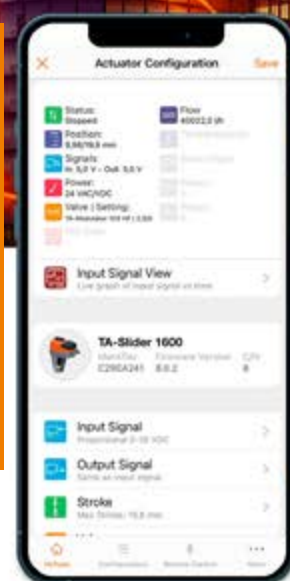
Actuator Configuration
Save

Status:
Stopped
Flow
40022,0 l/h
Position:
6,98/19,8 mm
Signals:
In: 5,0 V – Out: 5,0 V
Power:
24 VAC/VDC
Valve | Setting:
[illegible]

Input Signal View
Live graph of input signal vs time

TA-Slider 1600
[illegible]
C29DA241
Firmware Version
8.0.2
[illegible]
8

Input Signal
Proportional 0–10 VDC

Output Signal
Same as input signal

Stroke
Max Stroke: 19,8 mm

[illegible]
Configuration
Remote Control
More